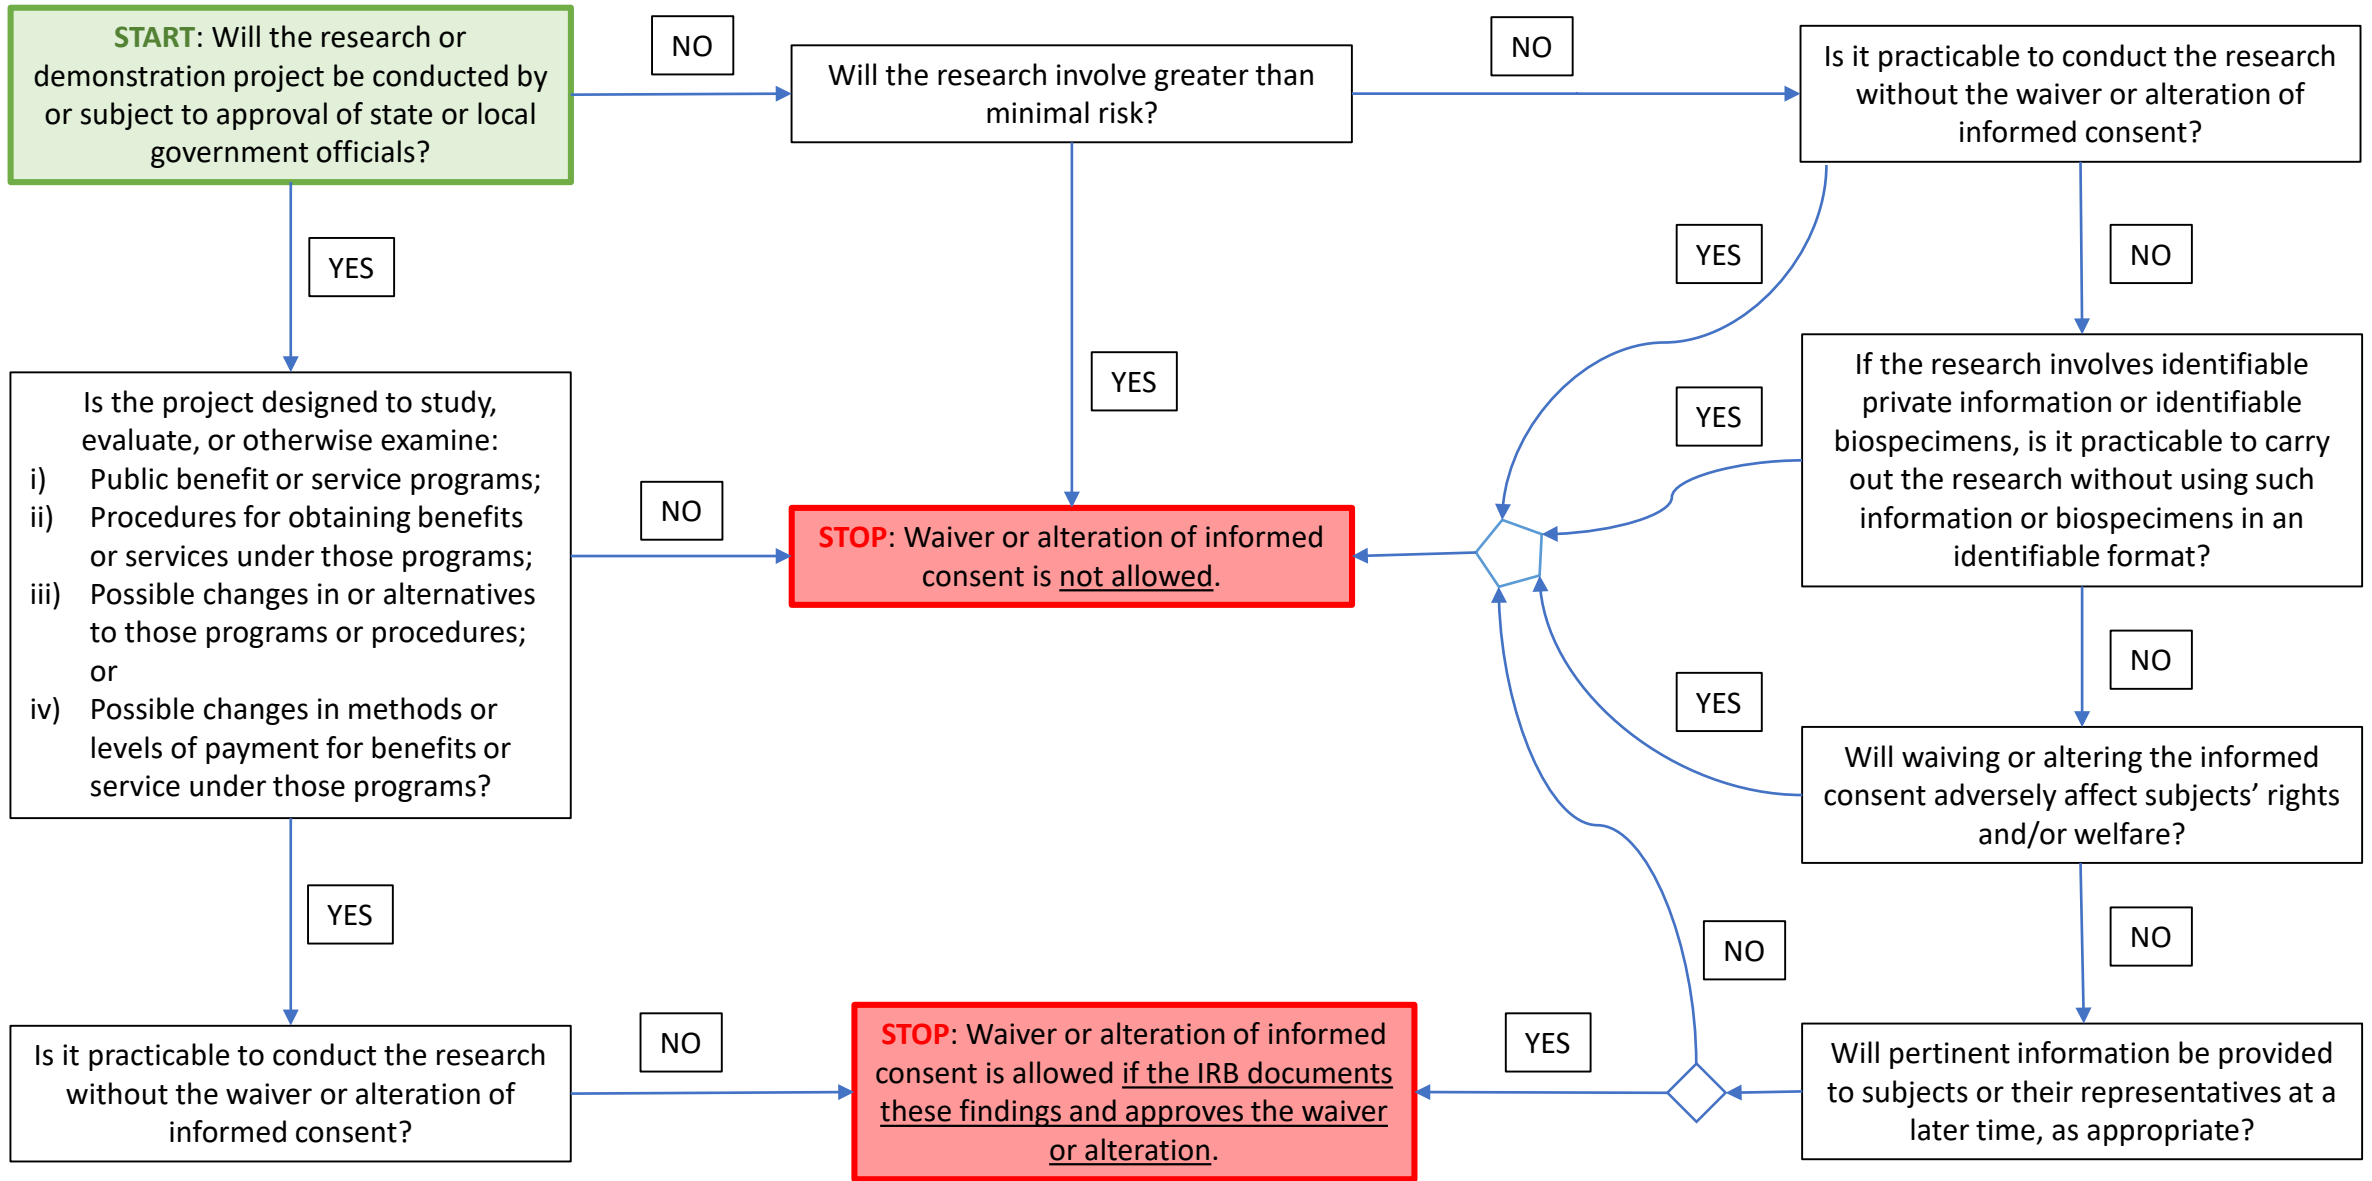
START: Will the research or demonstration project be conducted by or subject to approval of state or local government officials?

NO

Will the research involve greater than minimal risk?

NO

Is it practicable to conduct the research without the waiver or alteration of informed consent?

YES

YES

NO

YES

If the research involves identifiable private information or identifiable biospecimens, is it practicable to carry out the research without using such information or biospecimens in an identifiable format?

Is the project designed to study, evaluate, or otherwise examine:
i) Public benefit or service programs;
ii) Procedures for obtaining benefits or services under those programs;
iii) Possible changes in or alternatives to those programs or procedures; or
iv) Possible changes in methods or levels of payment for benefits or service under those programs?

NO

STOP: Waiver or alteration of informed consent is not allowed.

NO

YES

Will waiving or altering the informed consent adversely affect subjects' rights and/or welfare?

YES

NO

NO

Is it practicable to conduct the research without the waiver or alteration of informed consent?

NO

STOP: Waiver or alteration of informed consent is allowed if the IRB documents these findings and approves the waiver or alteration.

YES

Will pertinent information be provided to subjects or their representatives at a later time, as appropriate?